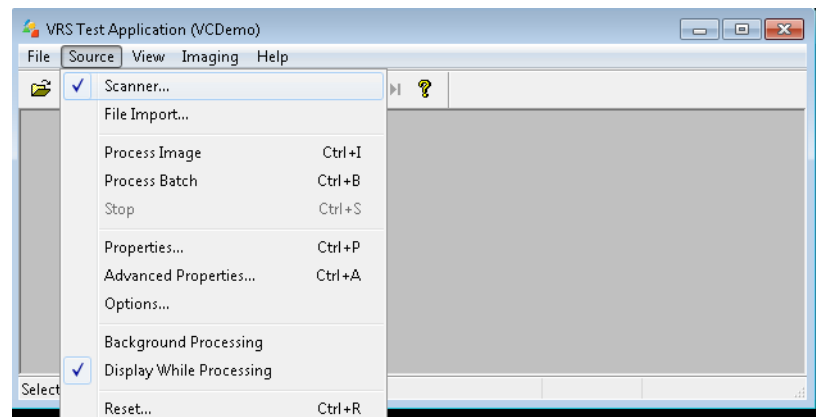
VRS Test Application (VCDemo)

File Source View Imaging Help

Scanner...
File Import...
Process Image Ctrl+I
Process Batch Ctrl+B
Stop Ctrl+S
Properties... Ctrl+P
Advanced Properties... Ctrl+A
Options...
Background Processing
Display While Processing
Reset... Ctrl+R

Select